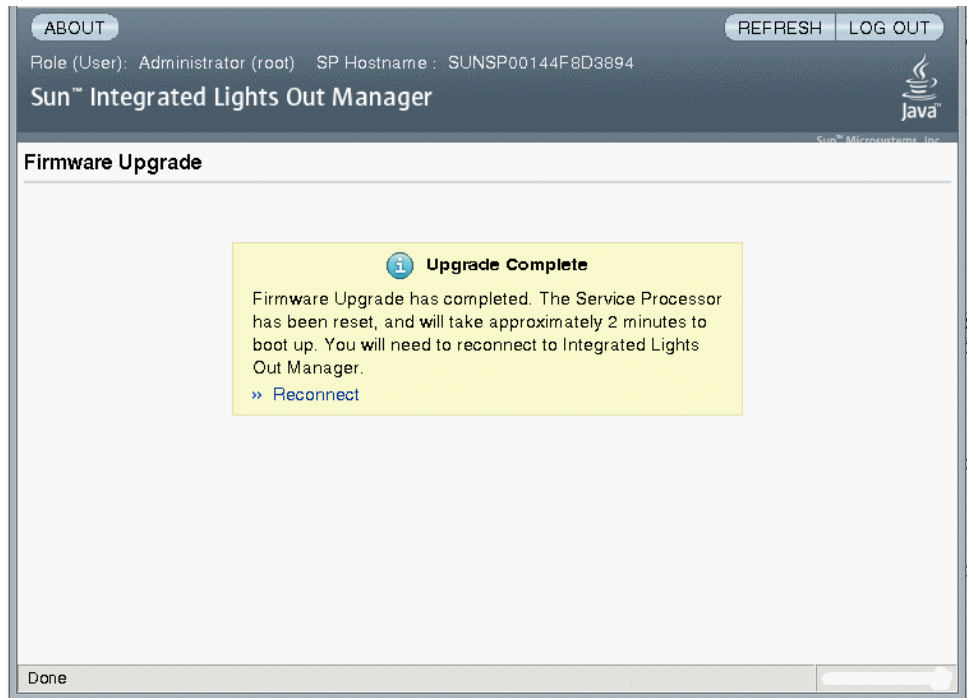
ABOUT

REFRESH LOG OUT

Role (User): Administrator (root) SP Hostname : SUNSP00144F8D3894

Sun™ Integrated Lights Out Manager

Java

Sun™ Microsystems, Inc.

Firmware Upgrade

Upgrade Complete

Firmware Upgrade has completed. The Service Processor has been reset, and will take approximately 2 minutes to boot up. You will need to reconnect to Integrated Lights Out Manager.

» Reconnect

Done